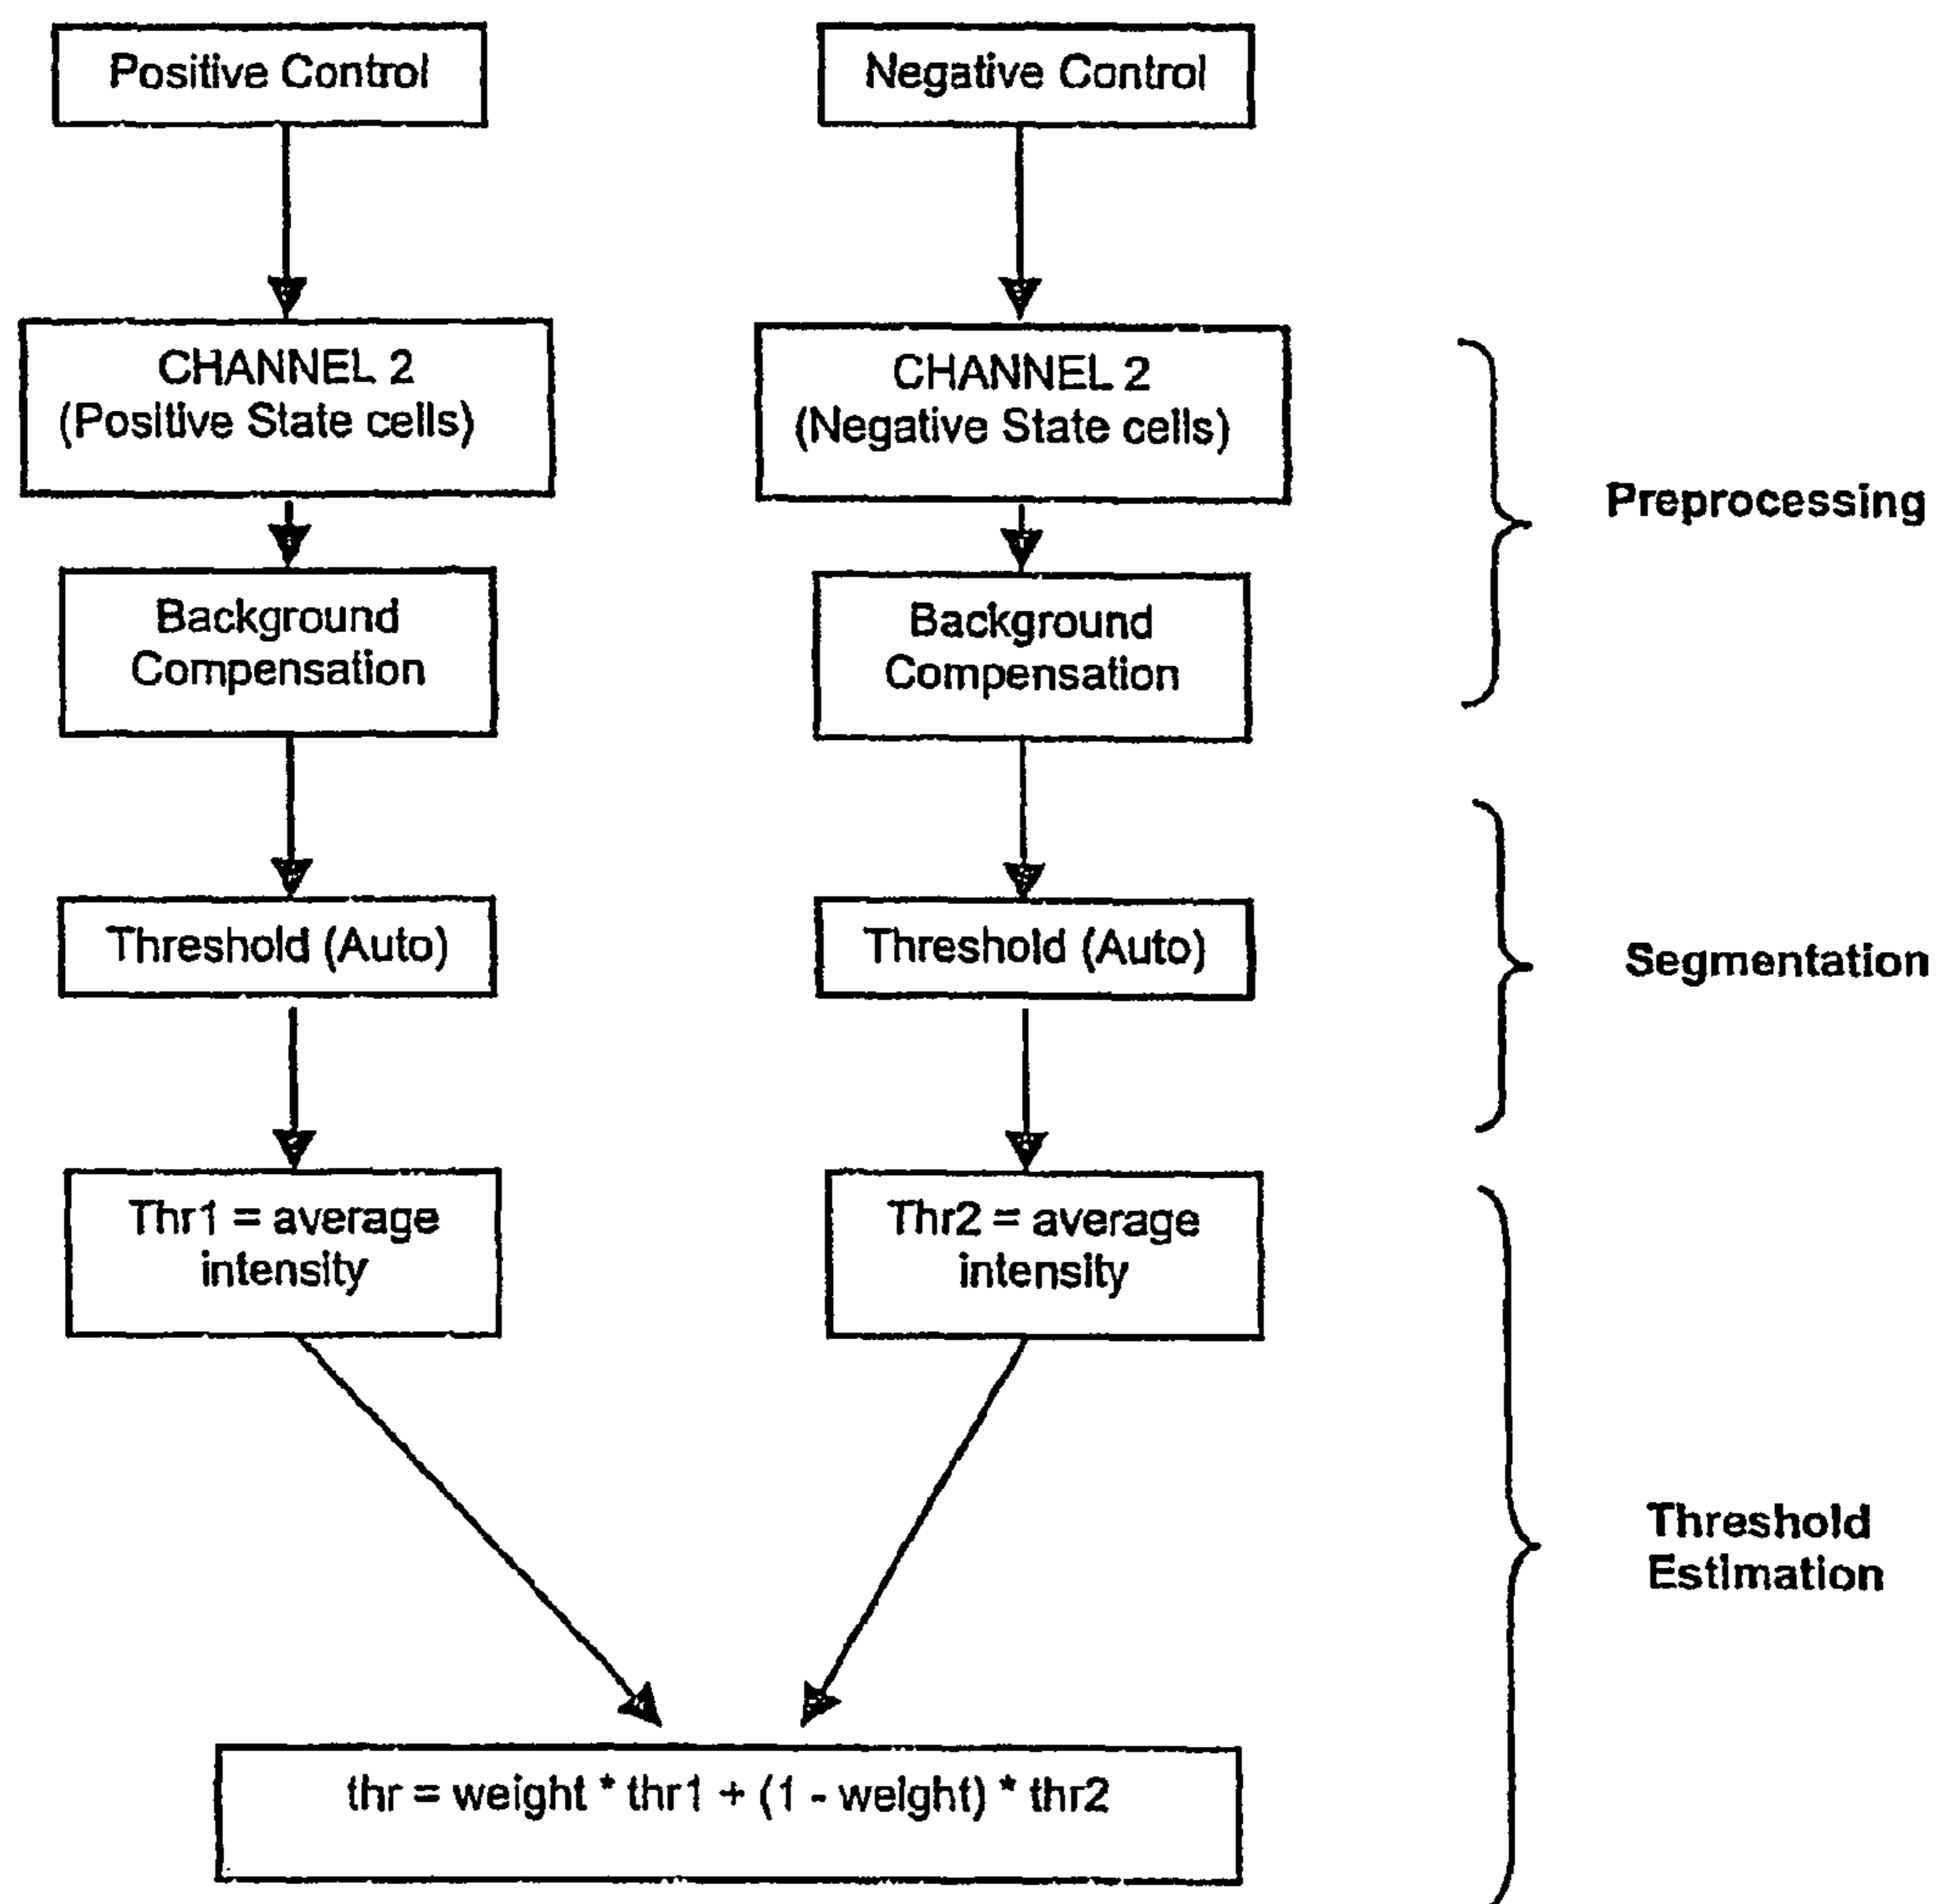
Positive Control

Negative Control

CHANNEL 2
(Positive State cells)

CHANNEL 2
(Negative State cells)

Preprocessing

Background Compensation

Background Compensation

Threshold (Auto)

Threshold (Auto)

Segmentation

Thr1 = average intensity

Thr2 = average intensity

Threshold Estimation

thr = weight * thr1 + (1 - weight) * thr2